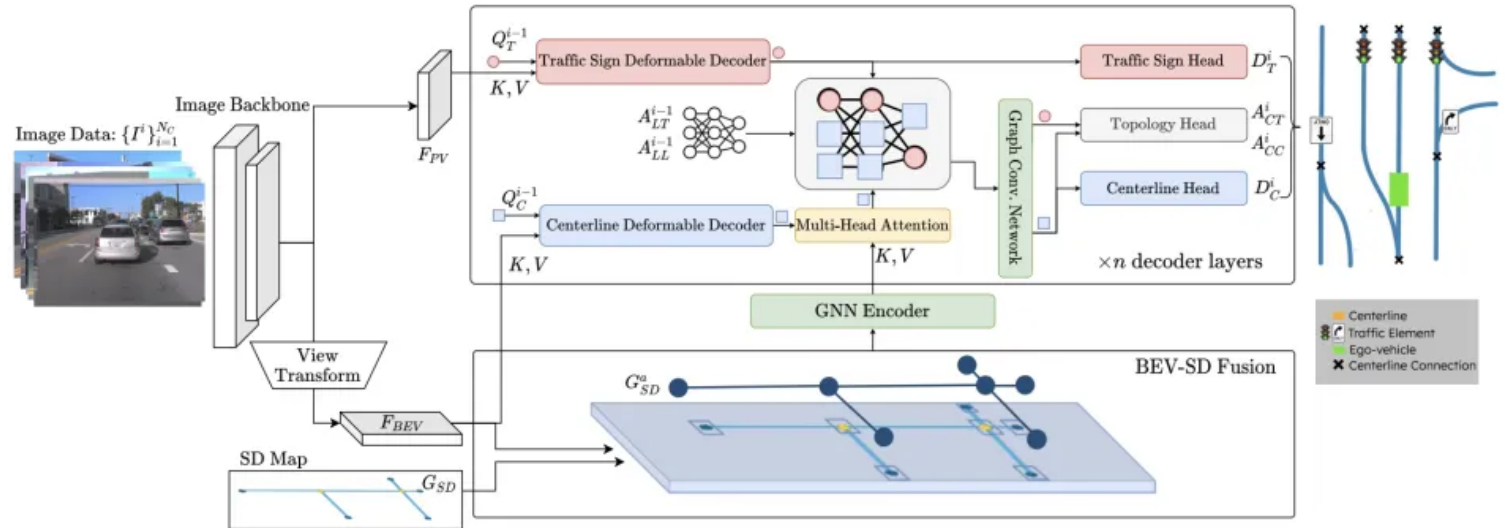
Image Data: $\{I^i\}_{i=1}^{N_C}$

Image Backbone

$F_{PV}$

View Transform

$F_{BEV}$

SD Map

$G_{SD}$

$Q_T^{i-1}$

$K, V$

Traffic Sign Deformable Decoder

Traffic Sign Head

$D_T^i$

$A_{LT}^{i-1}$

$A_{LL}^{i-1}$

Graph Conv. Network

Topology Head

$A_{CT}^i$

$A_{CC}^i$

Centerline Head

$D_C^i$

$Q_C^{i-1}$

Centerline Deformable Decoder

Multi-Head Attention

$K, V$

$K, V$

$\times n$ decoder layers

GNN Encoder

BEV-SD Fusion

$G_{SD}^a$

Centerline

Traffic Element

Ego-vehicle

Centerline Connection